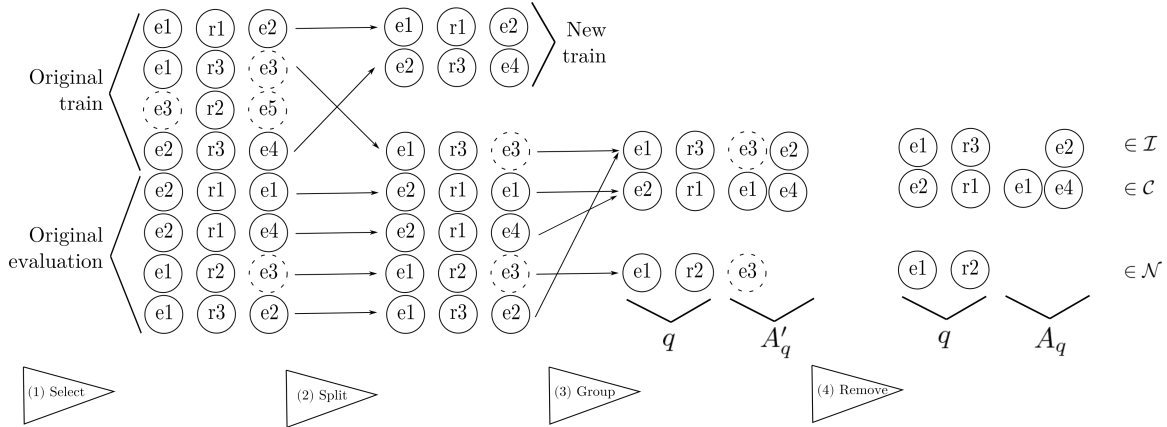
Original train

Original evaluation

e1 r1 e2
e1 r3 e3
e3 r2 e5
e2 r3 e4
e2 r1 e1
e2 r1 e4
e1 r2 e3
e1 r3 e2

e1 r1 e2
e2 r3 e4

New train

e1 r3 e3
e2 r1 e1
e2 r1 e4
e1 r2 e3
e1 r3 e2

e1 r3 e3 e2
e2 r1 e1 e4

e1 r2 e3

$q$ $A'_q$

e1 r3 e2 $\in \mathcal{I}$
e2 r1 e1 e4 $\in \mathcal{C}$

e1 r2 $\in \mathcal{N}$

$q$ $A_q$

(1) Select

(2) Split

(3) Group

(4) Remove